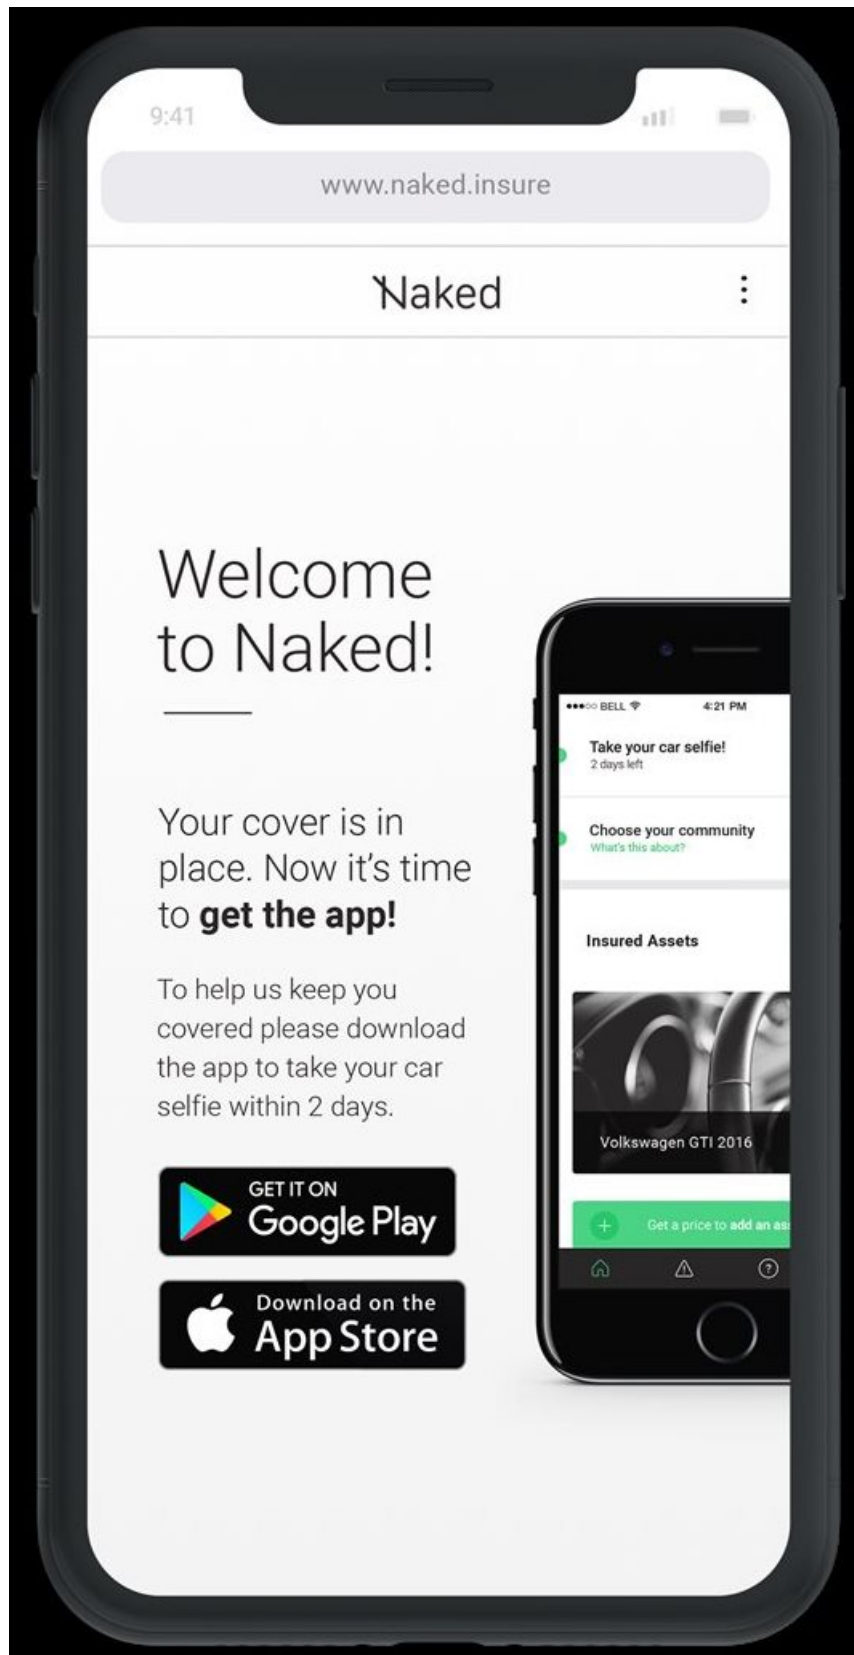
9:41

www.naked.insure

Naked

Welcome to Naked!

Your cover is in place. Now it's time to **get the app!**

To help us keep you covered please download the app to take your car selfie within 2 days.

GET IT ON
Google Play

Download on the
App Store

●●●○○ BELL 4:21 PM

Take your car selfie!
2 days left

Choose your community
What's this about?

Insured Assets

Volkswagen GTI 2016

Get a price to add an as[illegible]